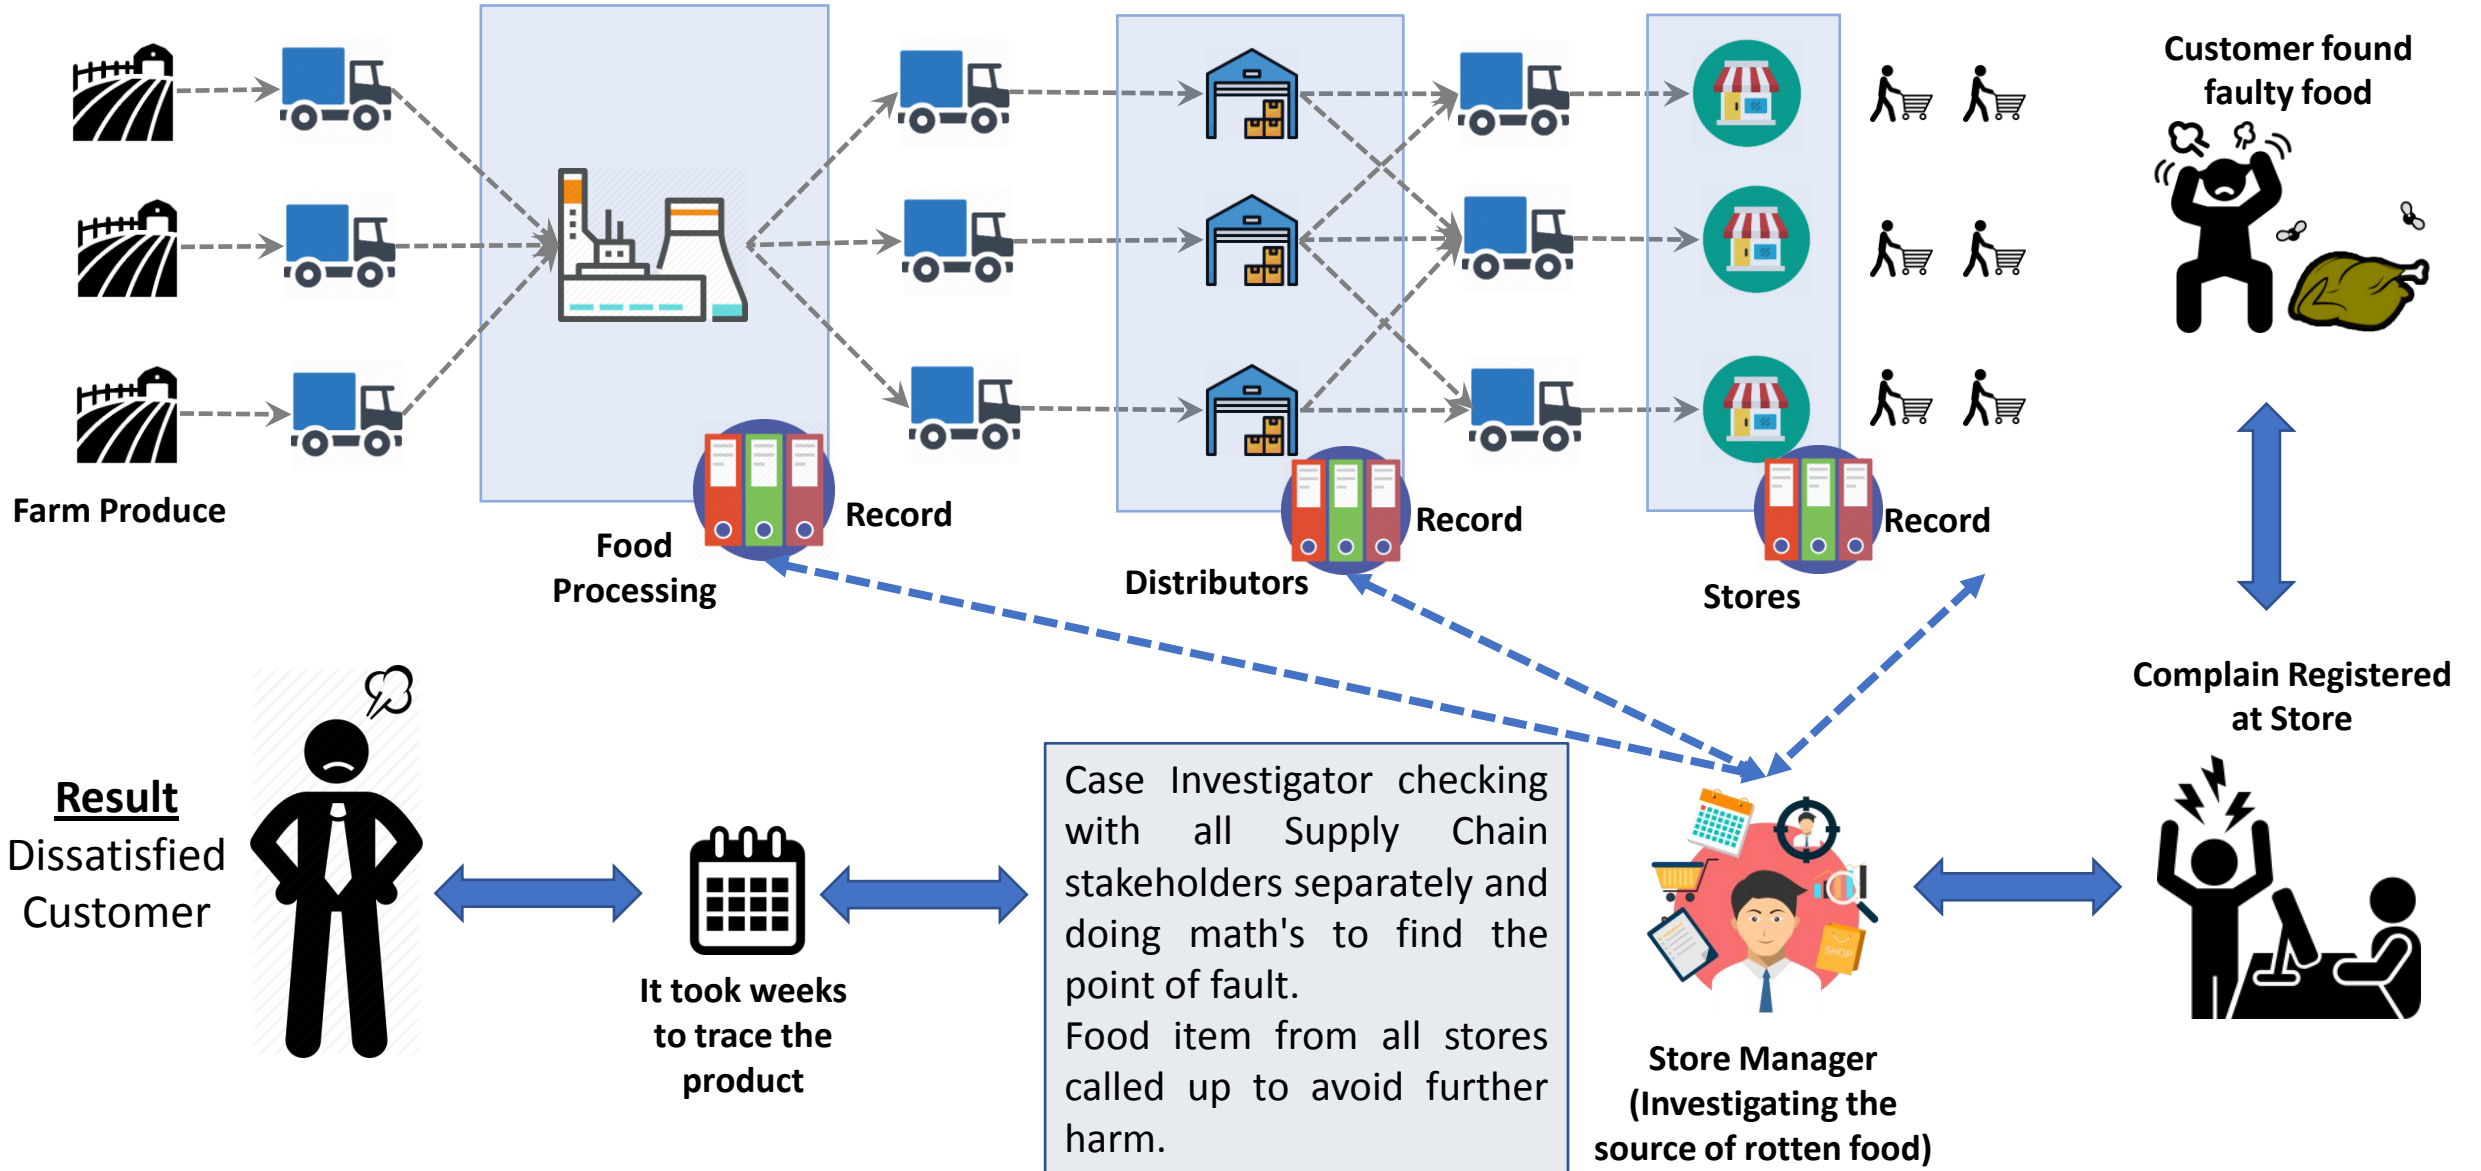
Customer found faulty food

Farm Produce

Food Processing

Record

Distributors

Record

Stores

Record

Complain Registered at Store

Result
Dissatisfied Customer

It took weeks to trace the product

Case Investigator checking with all Supply Chain stakeholders separately and doing math's to find the point of fault.
Food item from all stores called up to avoid further harm.

Store Manager (Investigating the source of rotten food)